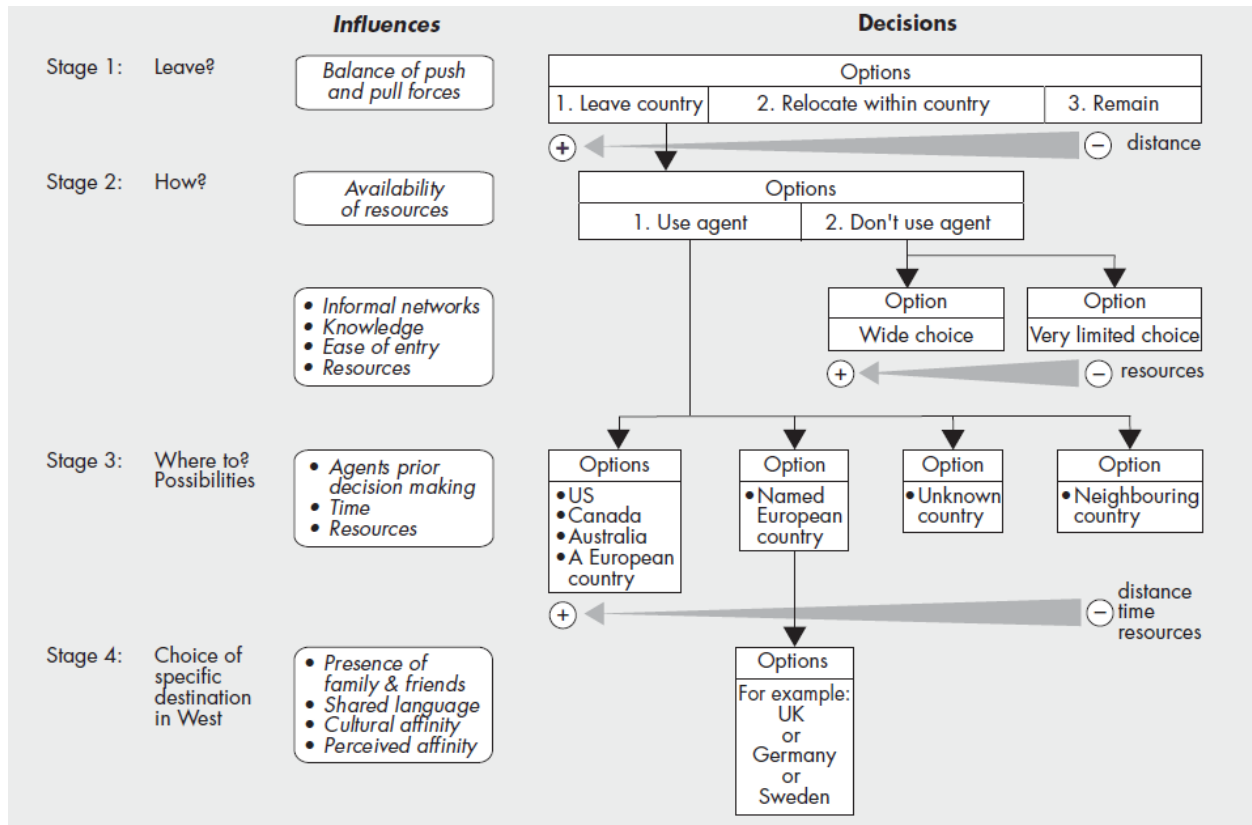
Influences

Decisions

Stage 1: Leave?

Balance of push and pull forces

Options

1. Leave country

2. Relocate within country

3. Remain

+

−

distance

Stage 2: How?

Availability of resources

Options

1. Use agent

2. Don't use agent

• Informal networks
• Knowledge
• Ease of entry
• Resources

Option

Wide choice

Option

Very limited choice

+

−

resources

Stage 3: Where to? Possibilities

• Agents prior decision making
• Time
• Resources

Options

• US
• Canada
• Australia
• A European country

Option

• Named European country

Option

• Unknown country

Option

• Neighbouring country

+

−

distance
time
resources

Stage 4: Choice of specific destination in West

• Presence of family & friends
• Shared language
• Cultural affinity
• Perceived affinity

Options

For example:
UK
or
Germany
or
Sweden